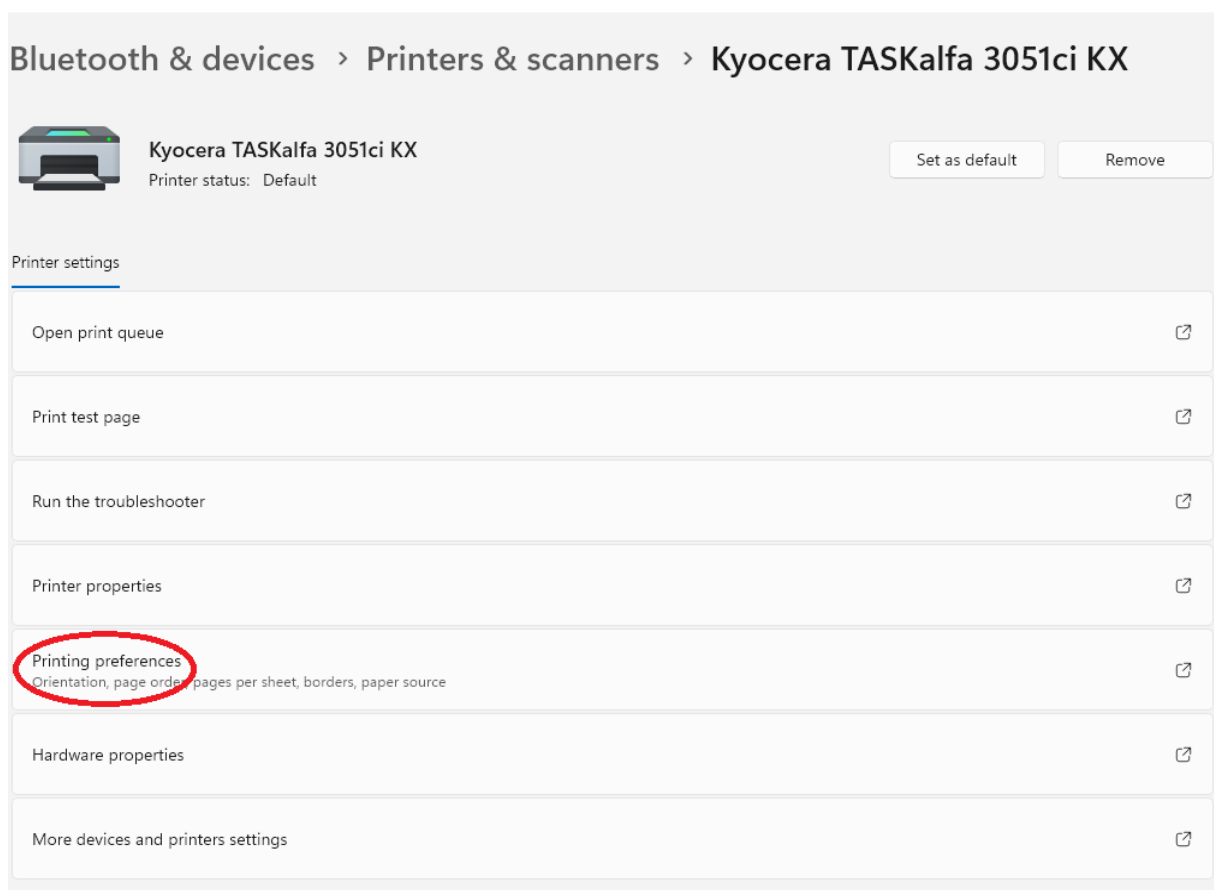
Bluetooth & devices > Printers & scanners > Kyocera TASKalfa 3051ci KX

Kyocera TASKalfa 3051ci KX
Printer status: Default

Set as default

Remove

Printer settings

Open print queue

Print test page

Run the troubleshooter

Printer properties

Printing preferences
Orientation, page order, pages per sheet, borders, paper source

Hardware properties

More devices and printers settings